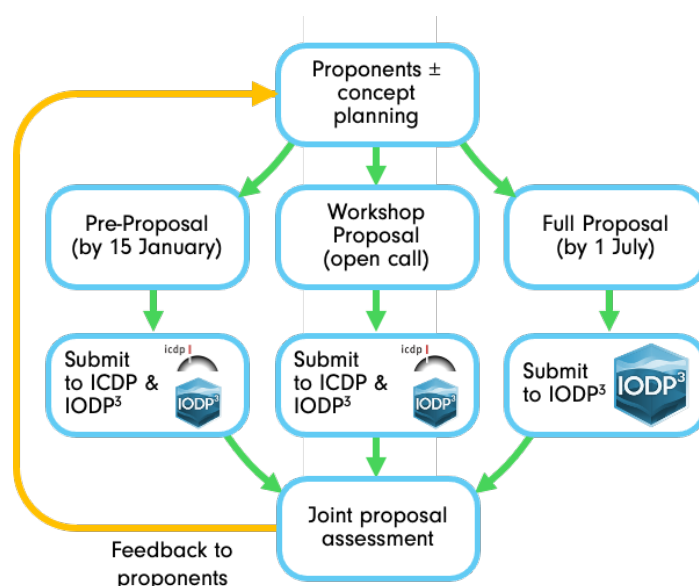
Proponents ± concept planning

Pre-Proposal (by 15 January)

Workshop Proposal (open call)

Full Proposal (by 1 July)

Submit to ICDP & IODP$^3$

icdp

IODP$^3$

Submit to ICDP & IODP$^3$

icdp

IODP$^3$

Submit to IODP$^3$

IODP$^3$

Joint proposal assessment

Feedback to proponents